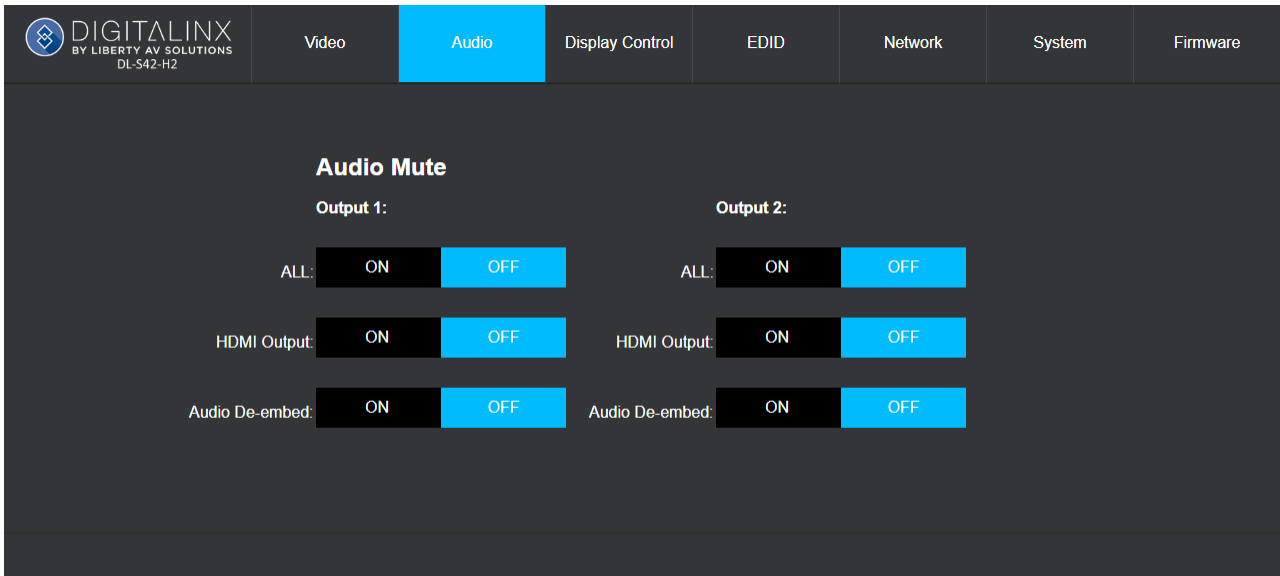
DIGITALINX
BY LIBERTY AV SOLUTIONS
DL-S42-H2

Video
Audio
Display Control
EDID
Network
System
Firmware

Audio Mute

Output 1:

ALL: ON OFF

HDMI Output: ON OFF

Audio De-embed: ON OFF

Output 2:

ALL: ON OFF

HDMI Output: ON OFF

Audio De-embed: ON OFF